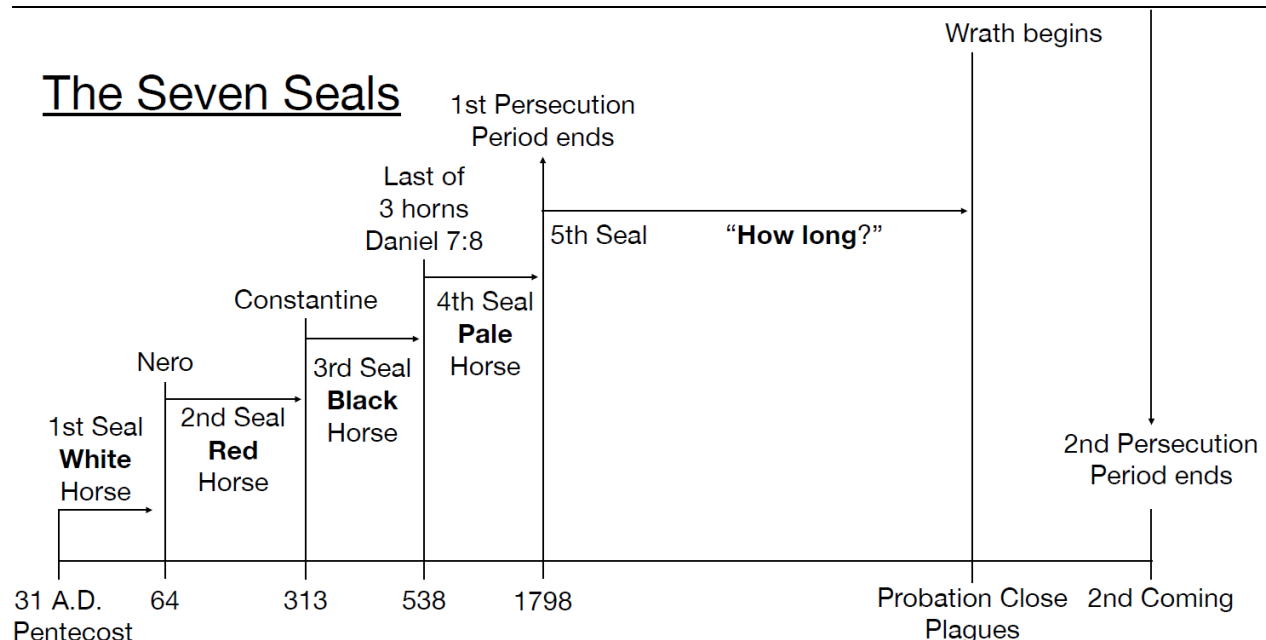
The Seven Seals

Wrath begins

1st Persecution Period ends

Last of 3 horns Daniel 7:8

5th Seal

"**How long**?"

Constantine

4th Seal **Pale** Horse

Nero

3rd Seal **Black** Horse

2nd Seal **Red** Horse

1st Seal **White** Horse

2nd Persecution Period ends

31 A.D. Pentecost

64

313

538

1798

Probation Close Plagues

2nd Coming